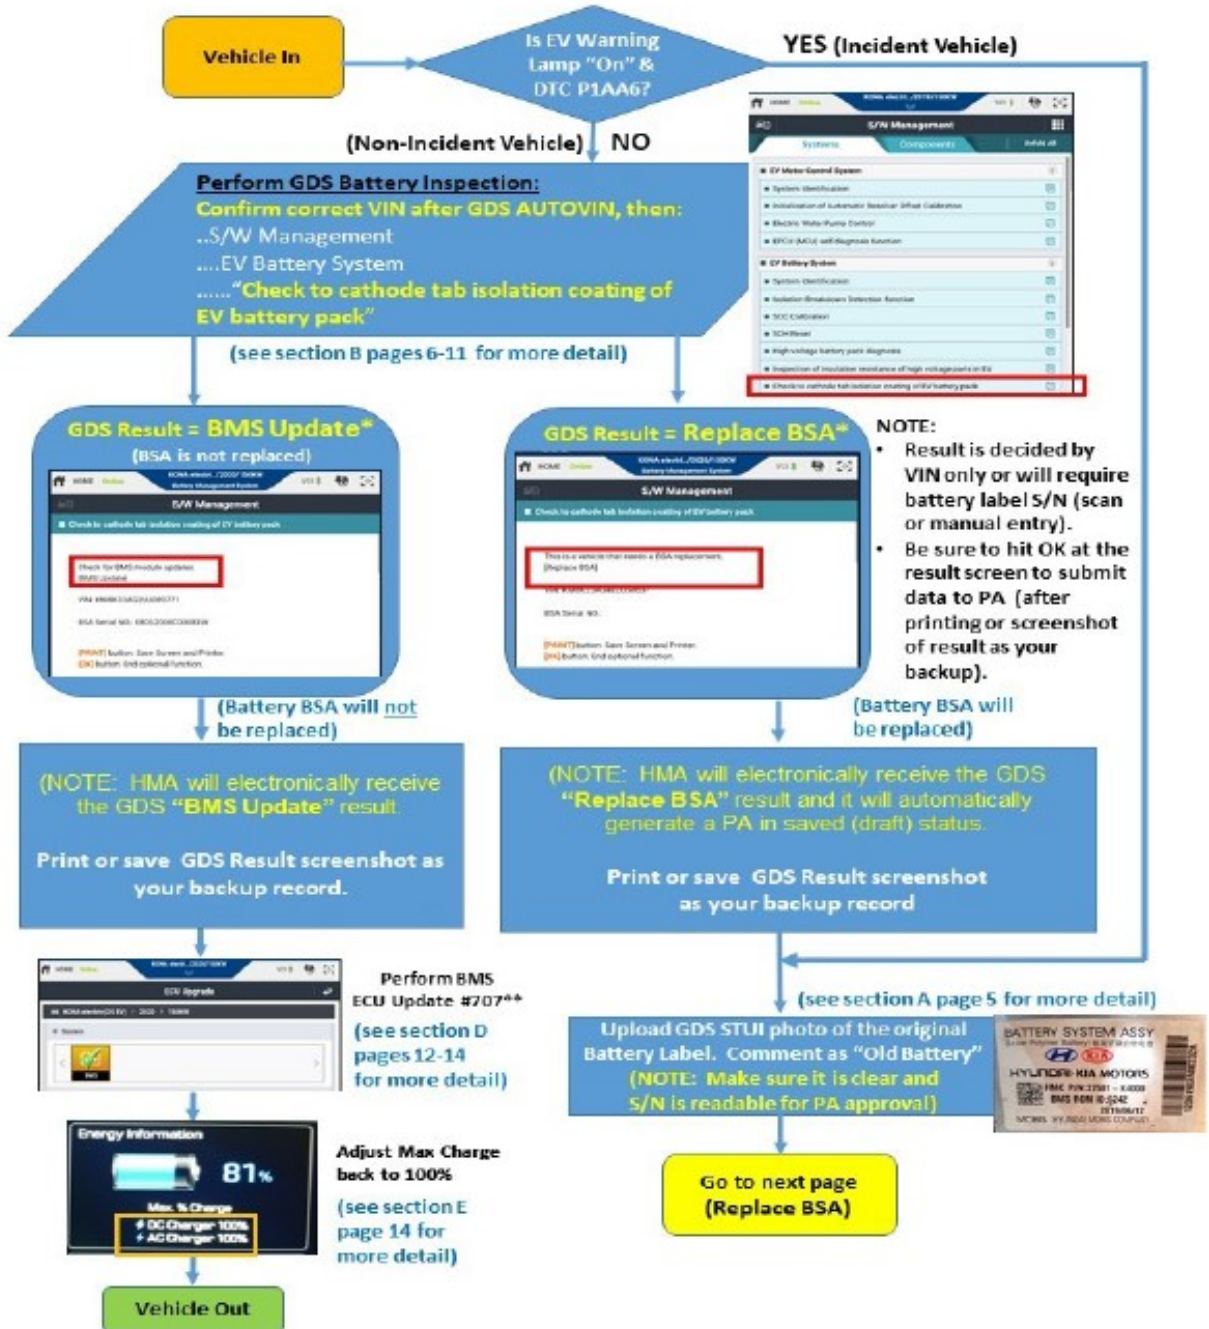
Vehicle In

Is EV Warning Lamp "On" & DTC P1AA6?

YES (Incident Vehicle)

(Non-Incident Vehicle) NO

Perform GDS Battery Inspection:
Confirm correct VIN after GDS AUTOVIN, then:
..S/W Management
....EV Battery System
......"Check to cathode tab isolation coating of EV battery pack"

(see section B pages 6-11 for more detail)

S/W Management

GDS Result = BMS Update*
(BSA is not replaced)

S/W Management

(Battery BSA will not be replaced)

GDS Result = Replace BSA*

S/W Management

(Battery BSA will be replaced)

NOTE:
• Result is decided by VIN only or will require battery label S/N (scan or manual entry).
• Be sure to hit OK at the result screen to submit data to PA (after printing or screenshot of result as your backup).

(NOTE: HMA will electronically receive the GDS "BMS Update" result.

Print or save GDS Result screenshot as your backup record.

(NOTE: HMA will electronically receive the GDS "Replace BSA" result and it will automatically generate a PA in saved (draft) status.

Print or save GDS Result screenshot as your backup record

ECU Upgrade

Perform BMS ECU Update #707**
(see section D pages 12-14 for more detail)

(see section A page 5 for more detail)

Upload GDS STUI photo of the original Battery Label. Comment as "Old Battery"
(NOTE: Make sure it is clear and S/N is readable for PA approval)

BATTERY SYSTEM ASSY
HYUNDAI-KIA MOTORS

Energy Information
81%
Max. % Charge
DC Charger 100%
AC Charger 100%

Adjust Max Charge back to 100%
(see section E page 14 for more detail)

Go to next page (Replace BSA)

Vehicle Out